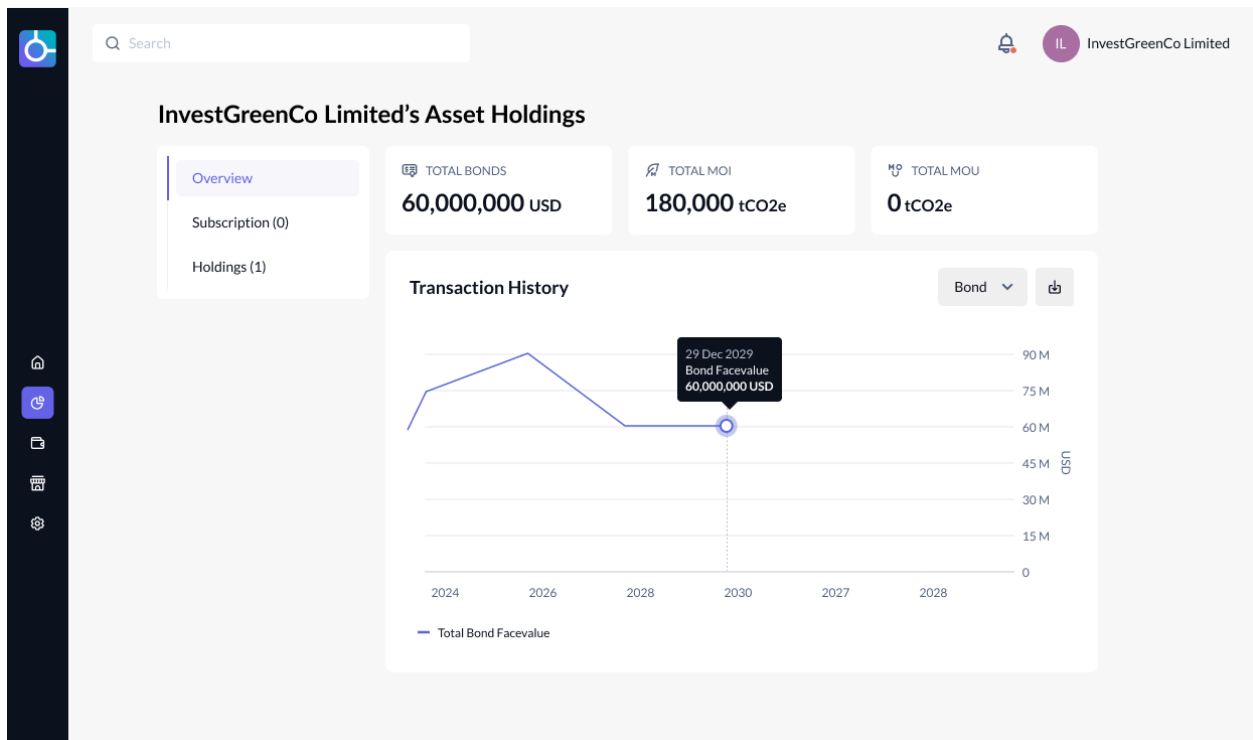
Search

IL InvestGreenCo Limited

InvestGreenCo Limited’s Asset Holdings

Overview

Subscription (0)

Holdings (1)

TOTAL BONDS
60,000,000 USD

TOTAL MOI
180,000 tCO2e

TOTAL MOU
0 tCO2e

Transaction History

Bond

29 Dec 2029
Bond Facevalue
60,000,000 USD

90 M
75 M
60 M
45 M
30 M
15 M
0

USD

2024
2026
2028
2030
2027
2028

Total Bond Facevalue